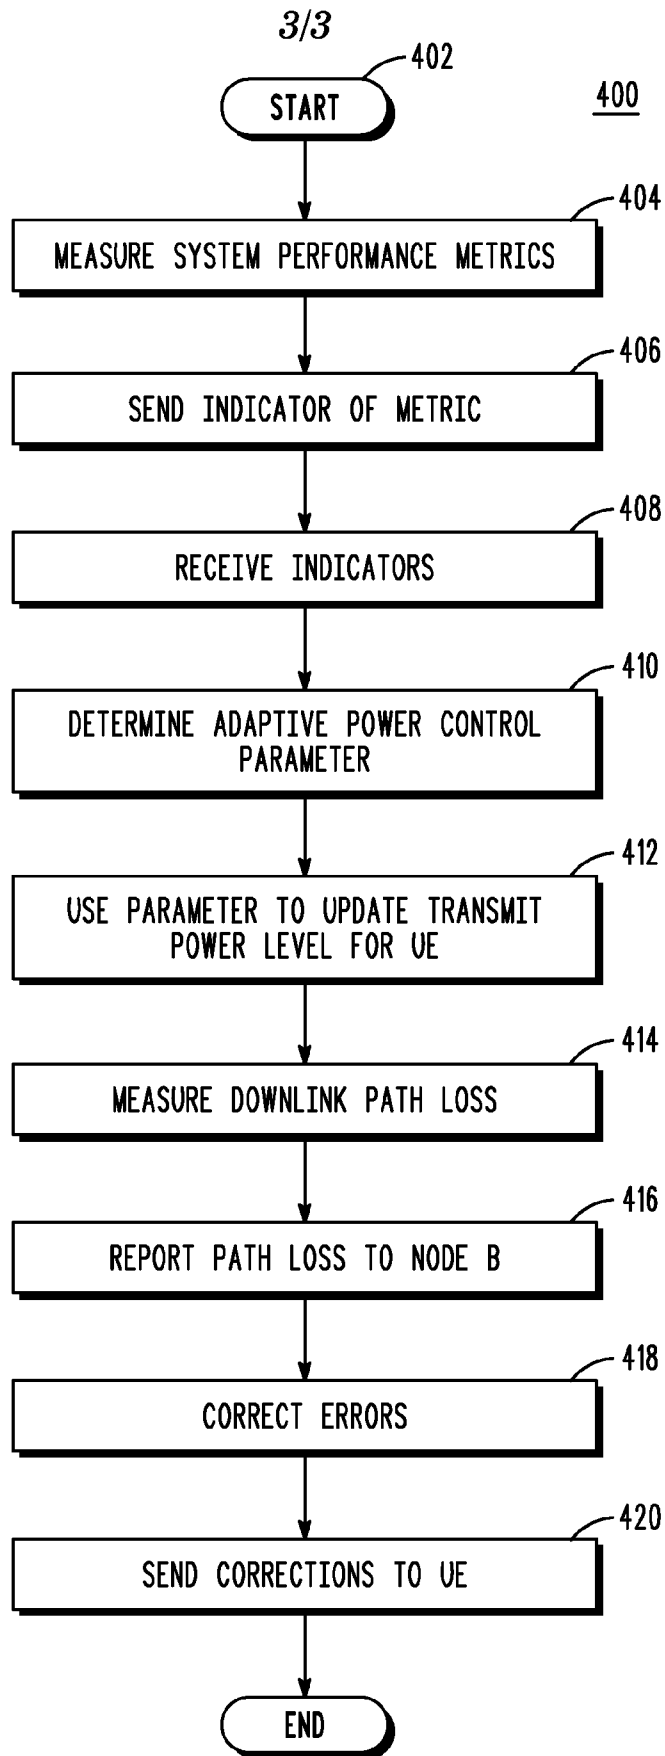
3/3

402

START

400

404

MEASURE SYSTEM PERFORMANCE METRICS

406

SEND INDICATOR OF METRIC

408

RECEIVE INDICATORS

410

DETERMINE ADAPTIVE POWER CONTROL PARAMETER

412

USE PARAMETER TO UPDATE TRANSMIT POWER LEVEL FOR UE

414

MEASURE DOWNLINK PATH LOSS

416

REPORT PATH LOSS TO NODE B

418

CORRECT ERRORS

420

SEND CORRECTIONS TO UE

END